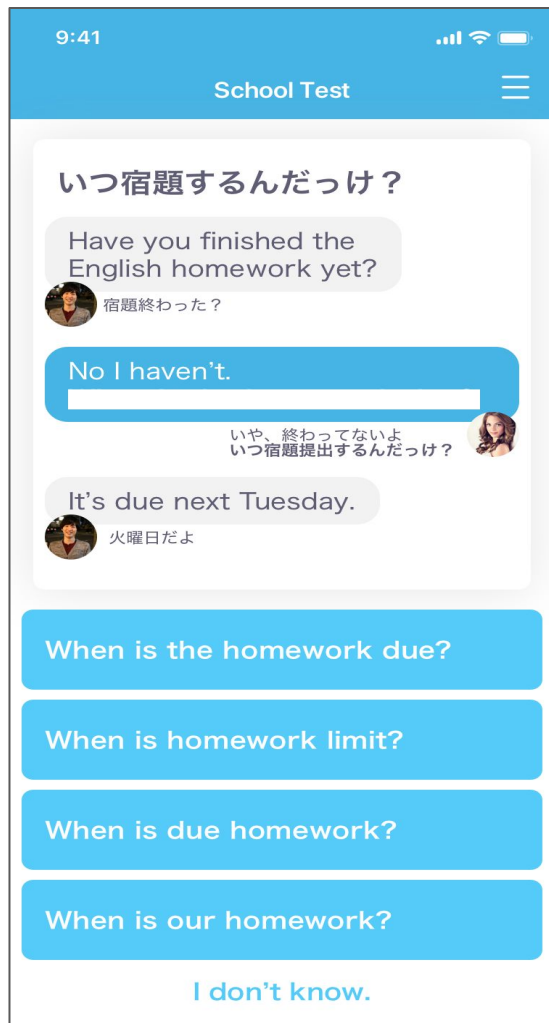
9:41

School Test

いつ宿題するんだっけ？

Have you finished the English homework yet?

宿題終わった？

No I haven't.

いや、終わってないよ
いつ宿題提出するんだっけ？

It's due next Tuesday.

火曜日だよ

When is the homework due?

When is homework limit?

When is due homework?

When is our homework?

I don't know.